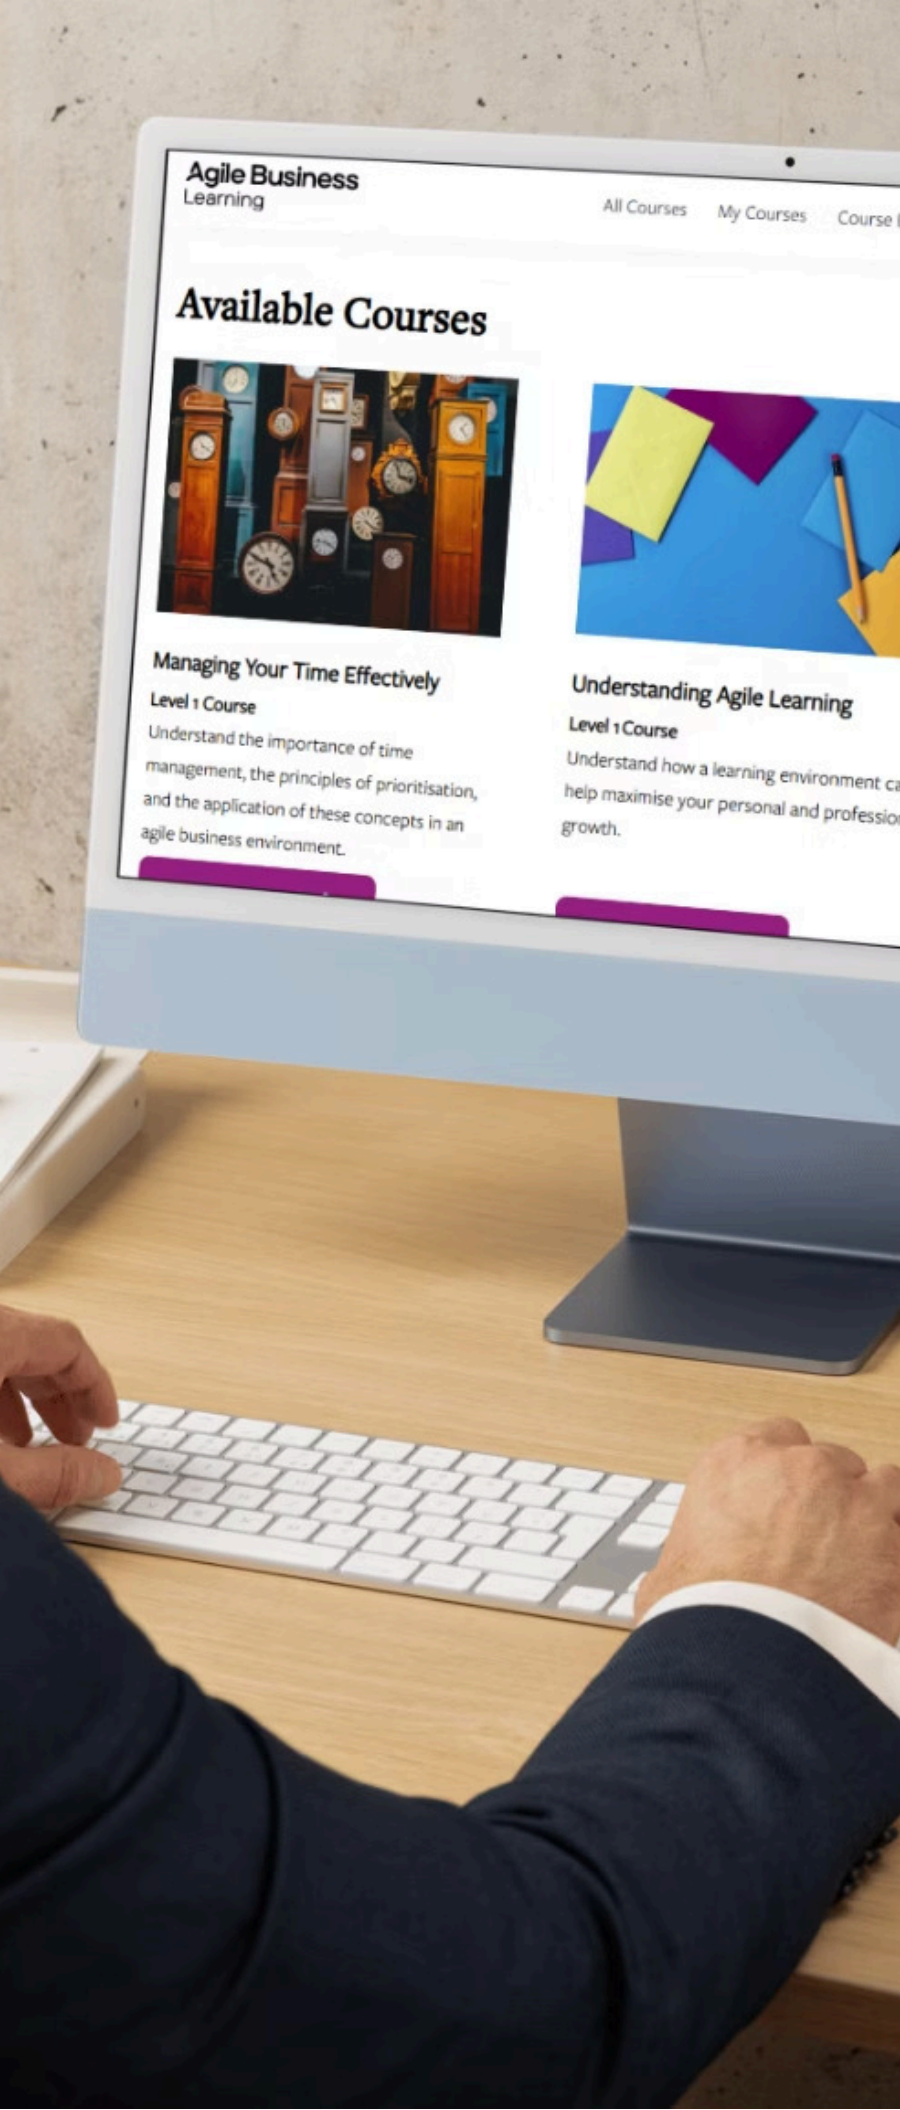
Agile Business
Learning

All Courses My Courses Course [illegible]

Available Courses

Managing Your Time Effectively
Level 1 Course
Understand the importance of time management, the principles of prioritisation, and the application of these concepts in an agile business environment.

Understanding Agile Learning
Level 1 Course
Understand how a learning environment ca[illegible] help maximise your personal and professio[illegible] growth.